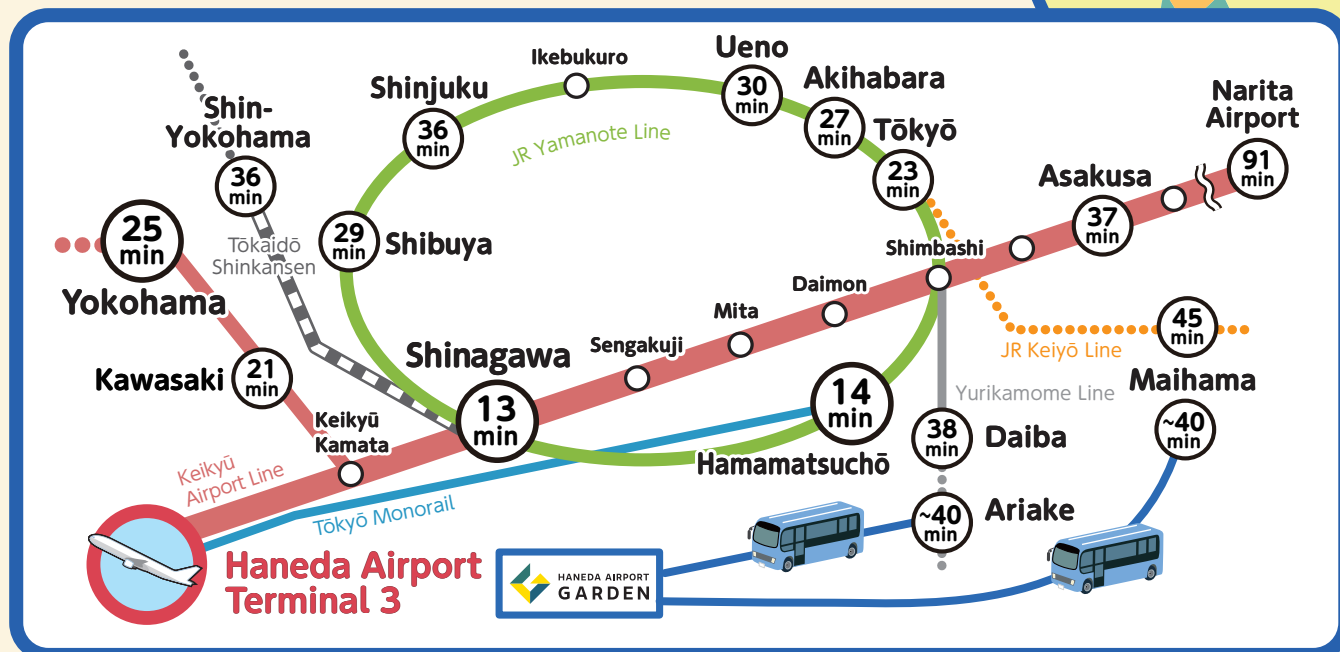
Ikebukuro

Ueno
30 min

Akihabara
27 min

Shinjuku
36 min

JR Yamanote Line

Tōkyō
23 min

Narita Airport
91 min

Shin-Yokohama
36 min

Asakusa
37 min

29 min
Shibuya

25 min
Yokohama

Tōkaidō Shinkansen

Shimbashi

Daimon

Mita

Sengakuji

45 min

JR Keiyō Line

Shinagawa
13 min

Kawasaki
21 min

Keikyū Kamata

14 min
Hamamatsuchō

Yurikamome Line

Maihama
~40 min

38 min
Daiba

Keikyū Airport Line

Tōkyō Monorail

~40 min
Ariake

Haneda Airport Terminal 3

HANEDA AIRPORT GARDEN